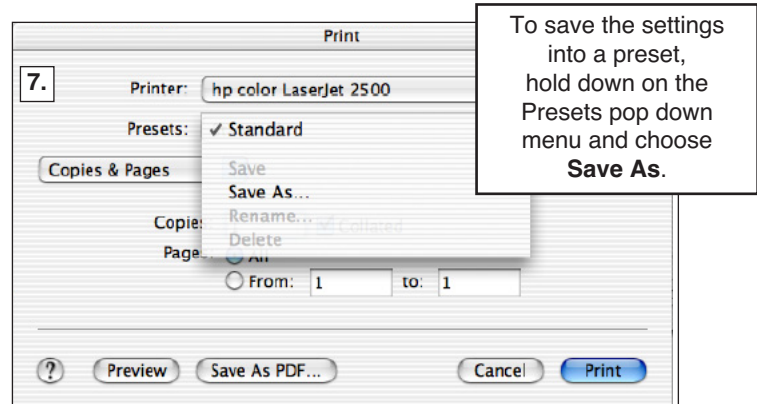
Print

7.

Printer: hp color LaserJet 2500

Presets: ✓ Standard

Copies & Pages

Save
Save As...
Rename...
Delete

Copies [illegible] Collated

Pages: All

From: 1 to: 1

To save the settings into a preset, hold down on the Presets pop down menu and choose **Save As**.

?

Preview

Save As PDF...

Cancel

Print